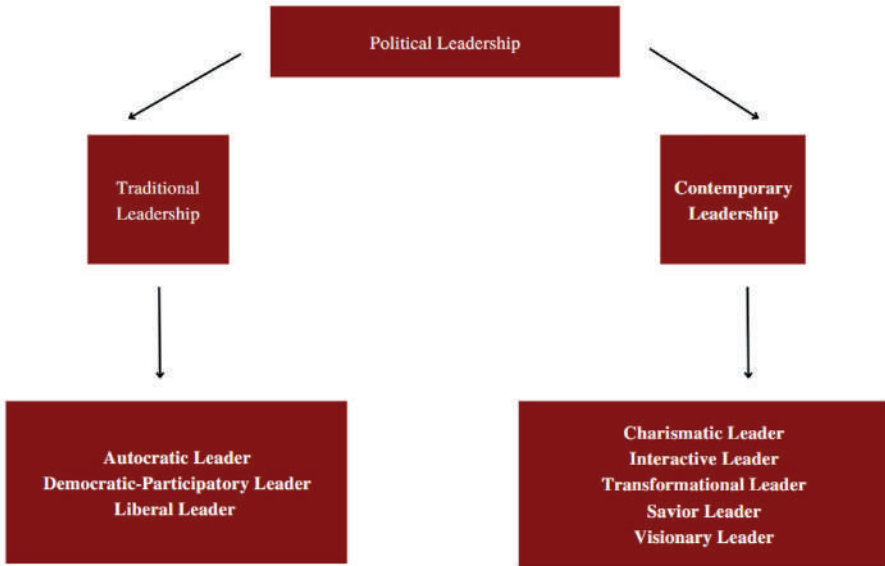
Political Leadership

Traditional Leadership

Contemporary Leadership

Autocratic Leader
Democratic-Participatory Leader
Liberal Leader

Charismatic Leader
Interactive Leader
Transformational Leader
Savior Leader
Visionary Leader